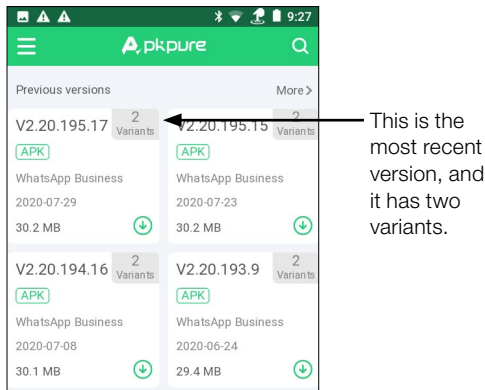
9:27

APKPure

Previous versions

More >

V2.20.195.17 2 Variants

APK

WhatsApp Business

2020-07-29

30.2 MB

V2.20.195.15 2 Variants

APK

WhatsApp Business

2020-07-23

30.2 MB

V2.20.194.16 2 Variants

APK

WhatsApp Business

2020-07-08

30.1 MB

V2.20.193.9 2 Variants

APK

WhatsApp Business

2020-06-24

29.4 MB

This is the most recent version, and it has two variants.